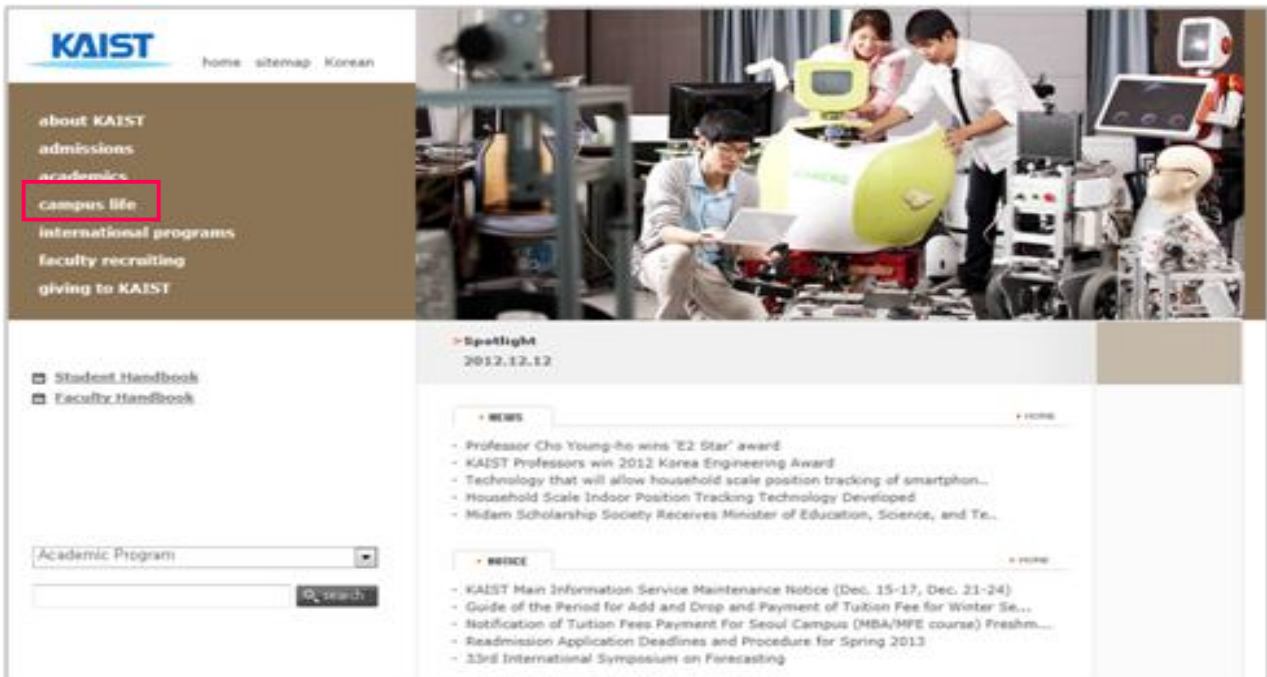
KAIST

home sitemap Korean

about KAIST
admissions
academics
campus life
international programs
faculty recruiting
giving to KAIST

Student Handbook
Faculty Handbook

Academic Program

search

>Spotlight
2012.12.12

• NEWS

• MORE

- Professor Cho Young-ho wins 'E2 Star' award
- KAIST Professors win 2012 Korea Engineering Award
- Technology that will allow household scale position tracking of smartphon...
- Household Scale Indoor Position Tracking Technology Developed
- Midam Scholarship Society Receives Minister of Education, Science, and Te...

• NOTICE

• MORE

- KAIST Main Information Service Maintenance Notice (Dec. 15-17, Dec. 21-24)
- Guide of the Period for Add and Drop and Payment of Tuition Fee for Winter Se...
- Notification of Tuition Fees Payment For Seoul Campus (MBA/MFE course) Freshm...
- Readmission Application Deadlines and Procedure for Spring 2013
- 33rd International Symposium on Forecasting